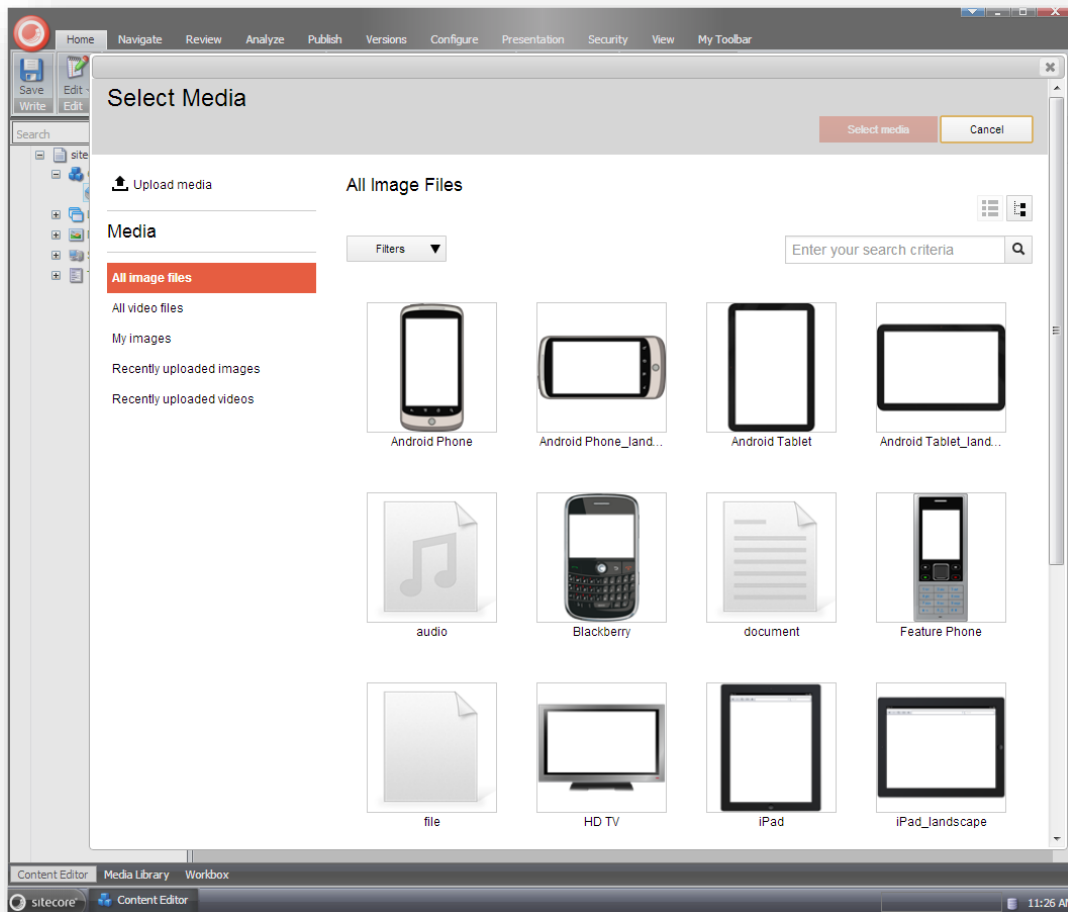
Home Navigate Review Analyze Publish Versions Configure Presentation Security View My Toolbar

Save
Write
Edit
Edit

Search

site

Select Media

Select media
Cancel

Upload media

Media

All image files
All video files
My images
Recently uploaded images
Recently uploaded videos

All Image Files

Filters

Enter your search criteria

Android Phone
Android Phone_land...
Android Tablet
Android Tablet_land...
audio
Blackberry
document
Feature Phone
file
HD TV
iPad
iPad_landscape

Content Editor Media Library Workbox

sitecore Content Editor

11:26 A